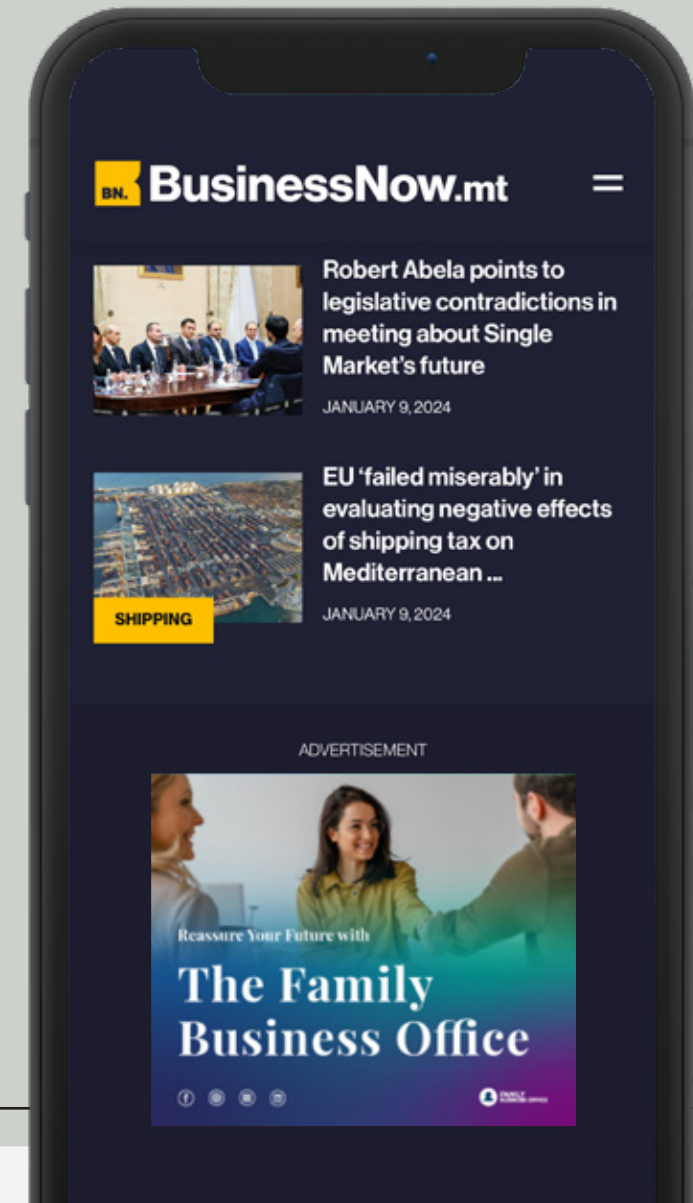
BN. BusinessNow.mt

Robert Abela points to legislative contradictions in meeting about Single Market's future

JANUARY 9, 2024

SHIPPING

EU 'failed miserably' in evaluating negative effects of shipping tax on Mediterranean ...

JANUARY 9, 2024

ADVERTISEMENT

Reassure Your Future with

The Family Business Office

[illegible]